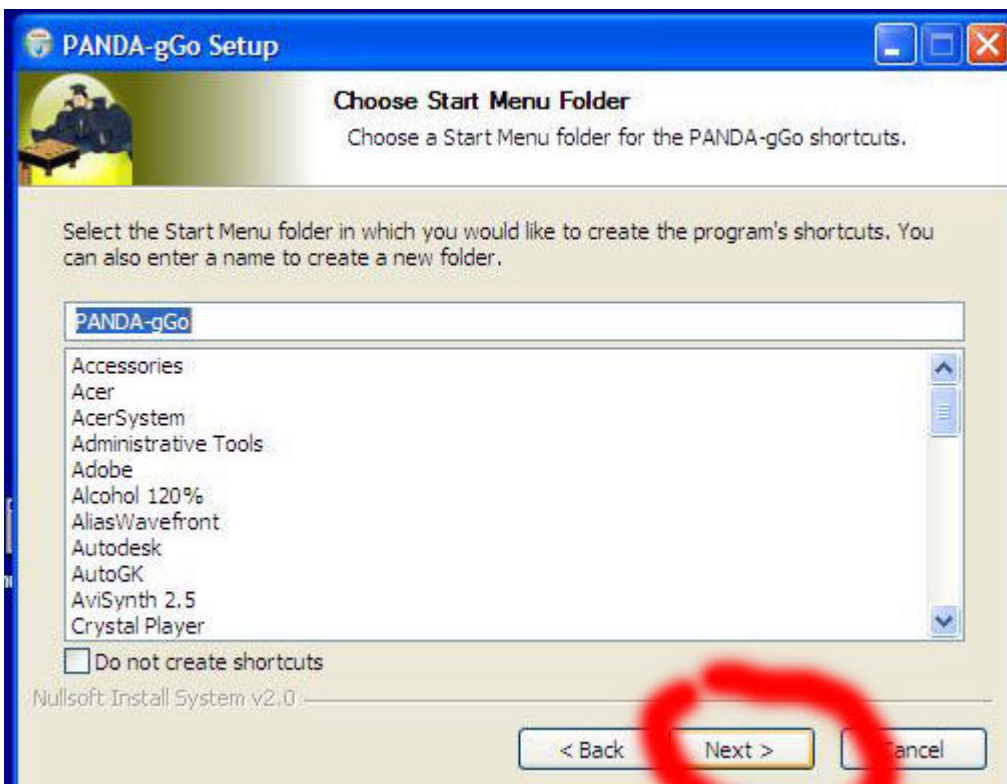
PANDA-gGo Setup

Choose Start Menu Folder
Choose a Start Menu folder for the PANDA-gGo shortcuts.

Select the Start Menu folder in which you would like to create the program's shortcuts. You can also enter a name to create a new folder.

PANDA-gGo

Accessories
Acer
AcerSystem
Administrative Tools
Adobe
Alcohol 120%
AliasWavefront
Autodesk
AutoGK
AviSynth 2.5
Crystal Player

Do not create shortcuts

Nullsoft Install System v2.0

< Back
Next >
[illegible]ancel